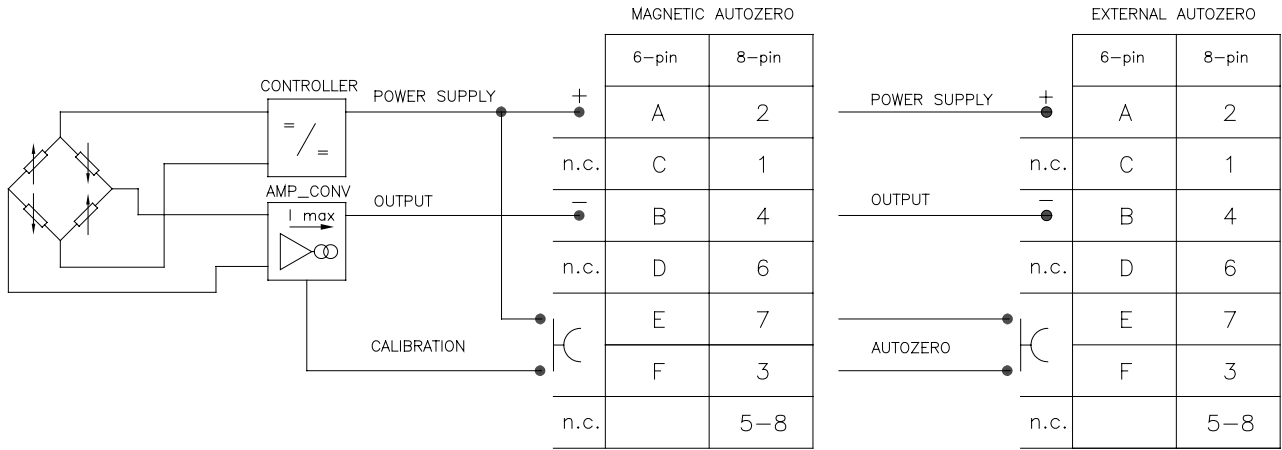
CONTROLLER

AMP_CONV

I max

POWER SUPPLY

OUTPUT

CALIBRATION

MAGNETIC AUTOZERO

| | 6–pin | 8–pin |
|---|---|---|
| + | A | 2 |
| n.c. | C | 1 |
| − | B | 4 |
| n.c. | D | 6 |
| | E | 7 |
| | F | 3 |
| n.c. | | 5–8 |

POWER SUPPLY

OUTPUT

AUTOZERO

EXTERNAL AUTOZERO

| | 6–pin | 8–pin |
|---|---|---|
| + | A | 2 |
| n.c. | C | 1 |
| − | B | 4 |
| n.c. | D | 6 |
| | E | 7 |
| | F | 3 |
| n.c. | | 5–8 |